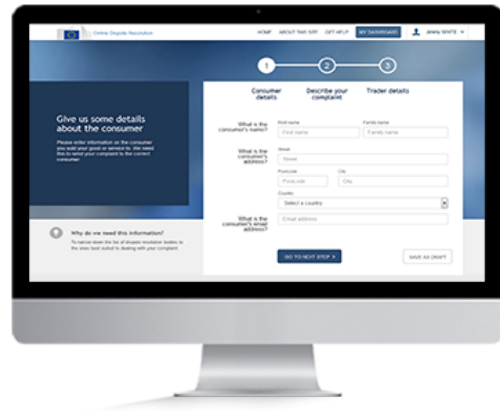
Online Dispute Resolution

HOME ABOUT THIS SITE GET HELP MY DASHBOARD Jenny WHITE

1 2 3

Consumer details

Describe your complaint

Trader details

Give us some details about the consumer

Please enter information on the consumer you sold your good or service to. We need this to send your complaint to the correct consumer

What is the consumer's name?

First name

First name

Family name

Family name

What is the consumer's address?

Street

Street

Postcode

Postcode

City

City

Country

Select a country

What is the consumer's email address?

Email address

Why do we need this information?

To narrow down the list of dispute resolution bodies to the ones best suited to dealing with your complaint.

GO TO NEXT STEP

SAVE AS DRAFT